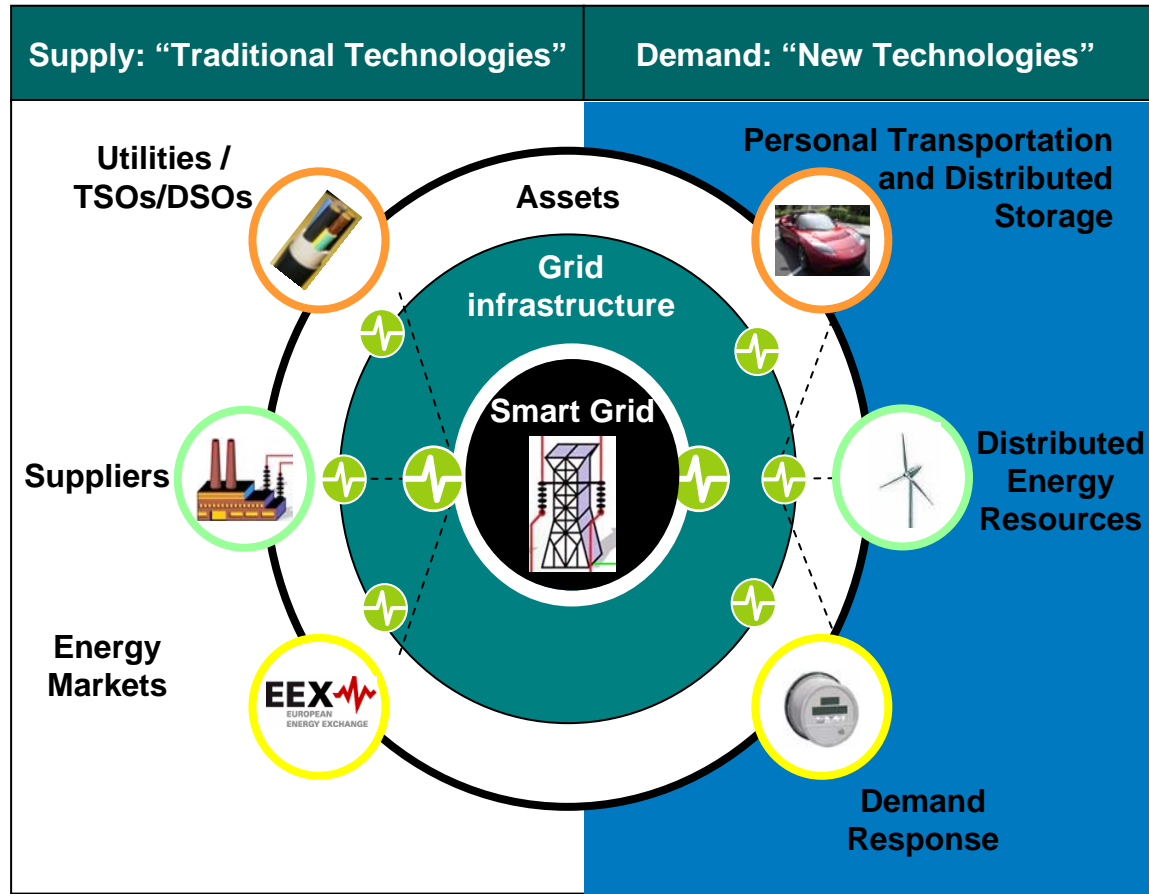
Supply: “Traditional Technologies”

Demand: “New Technologies”

Utilities / TSOs/DSOs

Assets

Personal Transportation and Distributed Storage

Grid infrastructure

Smart Grid

Suppliers

Distributed Energy Resources

Energy Markets

EEX
EUROPEAN ENERGY EXCHANGE

Demand Response